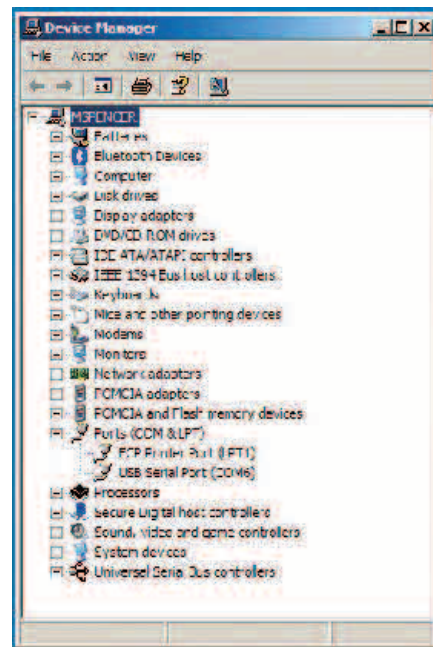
Device Manager

File Action View Help

MSPENCER
Batteries
Bluetooth Devices
Computer
Disk drives
Display adapters
DVD/CD-ROM drives
IDE ATA/ATAPI controllers
IEEE 1394 Bus host controllers
Keyboards
Mice and other pointing devices
Modems
Monitors
Network adapters
PCMCIA adapters
PCMCIA and Flash memory devices
Ports (COM & LPT)
ECP Printer Port (LPT1)
USB Serial Port (COM6)
Processors
Secure Digital host controllers
Sound, video and game controllers
System devices
Universal Serial Bus controllers